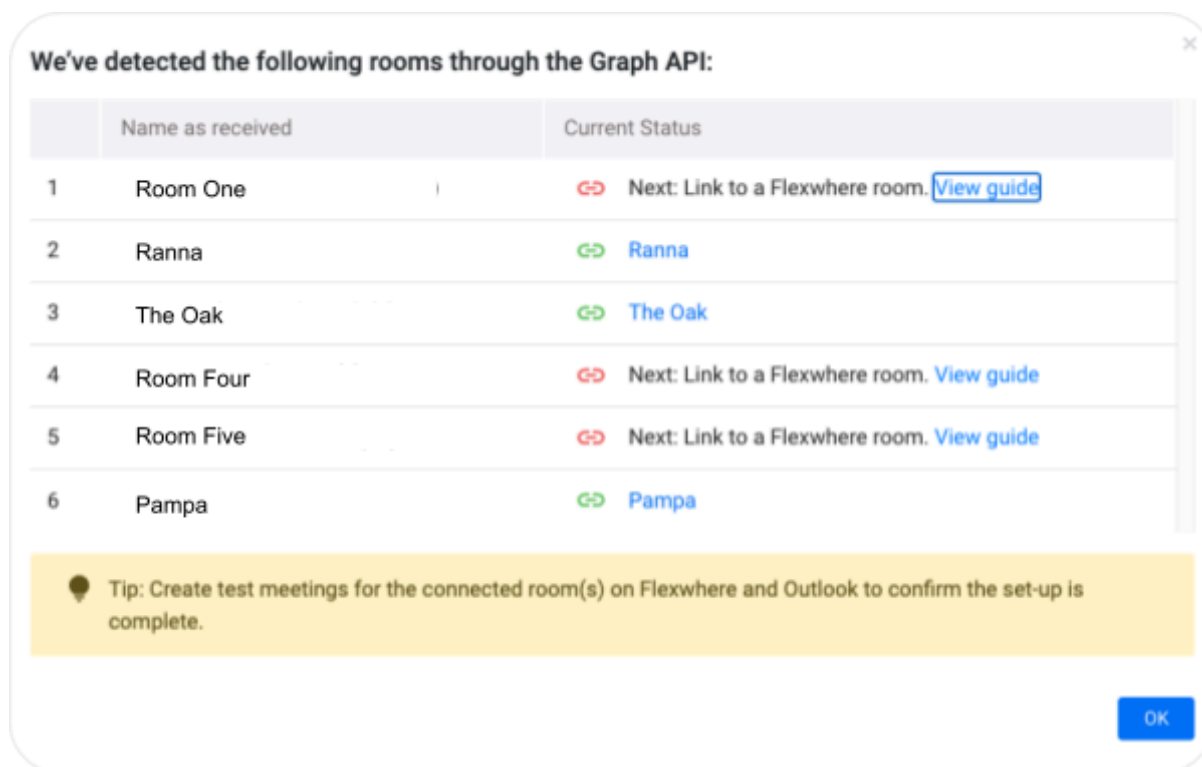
We've detected the following rooms through the Graph API:

| | Name as received | Current Status |
|---|---|---|
| 1 | Room One | Next: Link to a Flexwhere room. View guide |
| 2 | Ranna | Ranna |
| 3 | The Oak | The Oak |
| 4 | Room Four | Next: Link to a Flexwhere room. View guide |
| 5 | Room Five | Next: Link to a Flexwhere room. View guide |
| 6 | Pampa | Pampa |

Tip: Create test meetings for the connected room(s) on Flexwhere and Outlook to confirm the set-up is complete.

OK